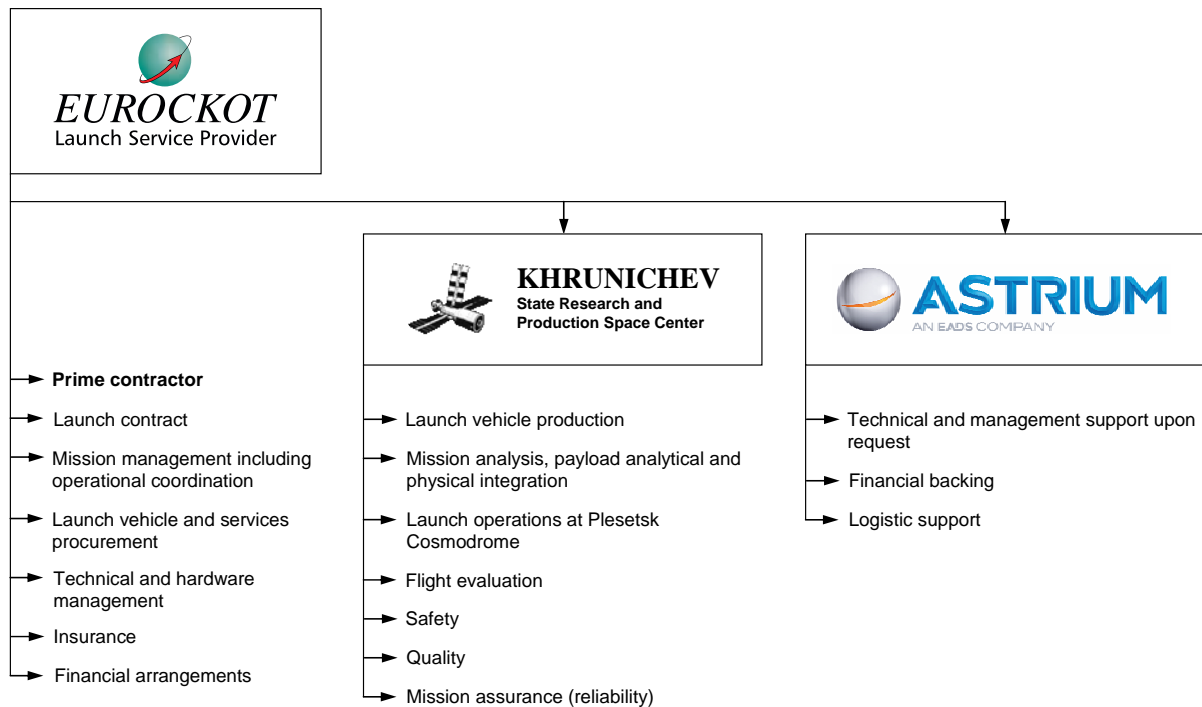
EUROCKOT
Launch Service Provider

KHRUNICHEV
State Research and Production Space Center

ASTRIUM
AN EADS COMPANY

Prime contractor
Launch contract
Mission management including operational coordination
Launch vehicle and services procurement
Technical and hardware management
Insurance
Financial arrangements

Launch vehicle production
Mission analysis, payload analytical and physical integration
Launch operations at Plesetsk Cosmodrome
Flight evaluation
Safety
Quality
Mission assurance (reliability)

Technical and management support upon request
Financial backing
Logistic support